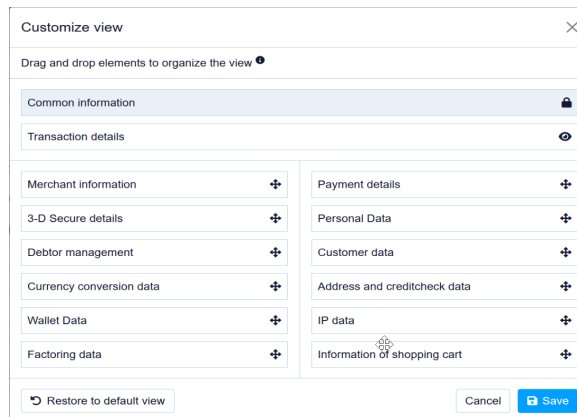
Customize view

Drag and drop elements to organize the view

Common information

Transaction details

Merchant information

3-D Secure details

Debtor management

Currency conversion data

Wallet Data

Factoring data

Payment details

Personal Data

Customer data

Address and creditcheck data

IP data

Information of shopping cart

Restore to default view

Cancel

Save